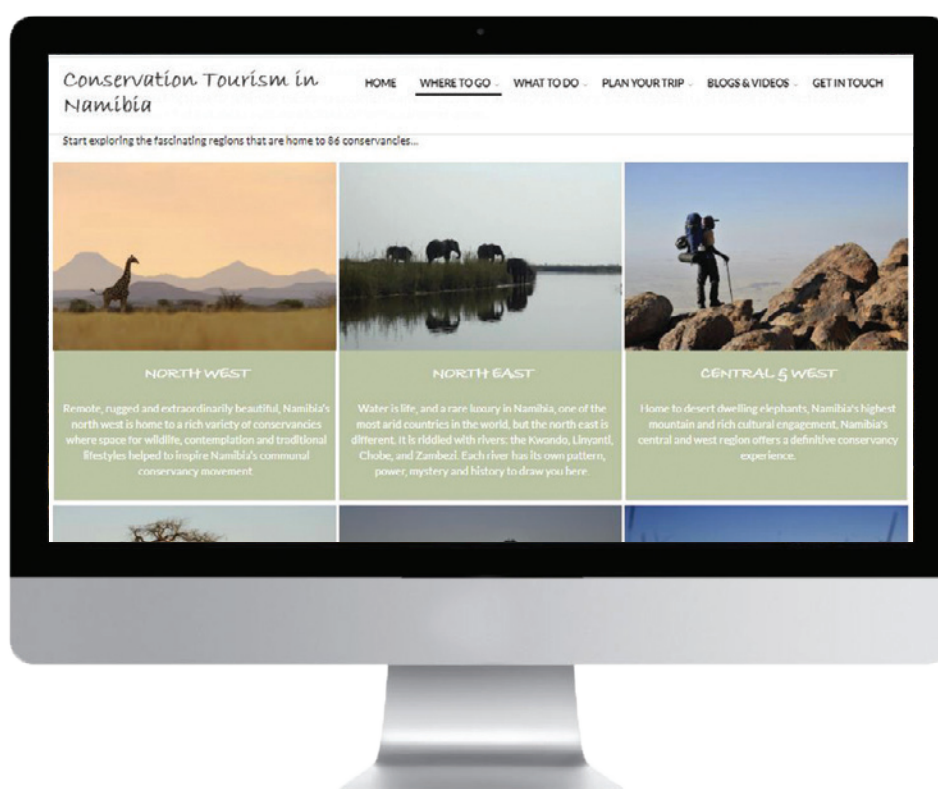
Conservation Tourism in Namibia

HOME WHERE TO GO WHAT TO DO PLAN YOUR TRIP BLOGS & VIDEOS GET IN TOUCH

Start exploring the fascinating regions that are home to 86 conservancies...

NORTH WEST

Remote, rugged and extraordinarily beautiful, Namibia's north west is home to a rich variety of conservancies where space for wildlife, contemplation and traditional lifestyles helped to inspire Namibia's communal conservancy movement.

NORTH EAST

Water is life, and a rare luxury in Namibia, one of the most arid countries in the world, but the north east is different. It is riddled with rivers: the Kwando, Linyanti, Chobe, and Zambezi. Each river has its own pattern, power, mystery and history to draw you here.

CENTRAL & WEST

Home to desert dwelling elephants, Namibia's highest mountain and rich cultural engagement, Namibia's central and west region offers a definitive conservancy experience.